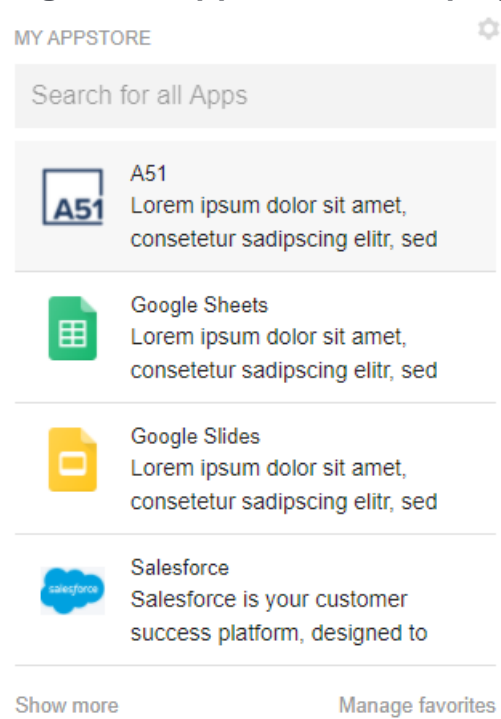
MY APPSTORE

Search for all Apps

A51

A51
Lorem ipsum dolor sit amet, consetetur sadipscing elitr, sed

Google Sheets
Lorem ipsum dolor sit amet, consetetur sadipscing elitr, sed

Google Slides
Lorem ipsum dolor sit amet, consetetur sadipscing elitr, sed

salesforce

Salesforce
Salesforce is your customer success platform, designed to

Show more

Manage favorites